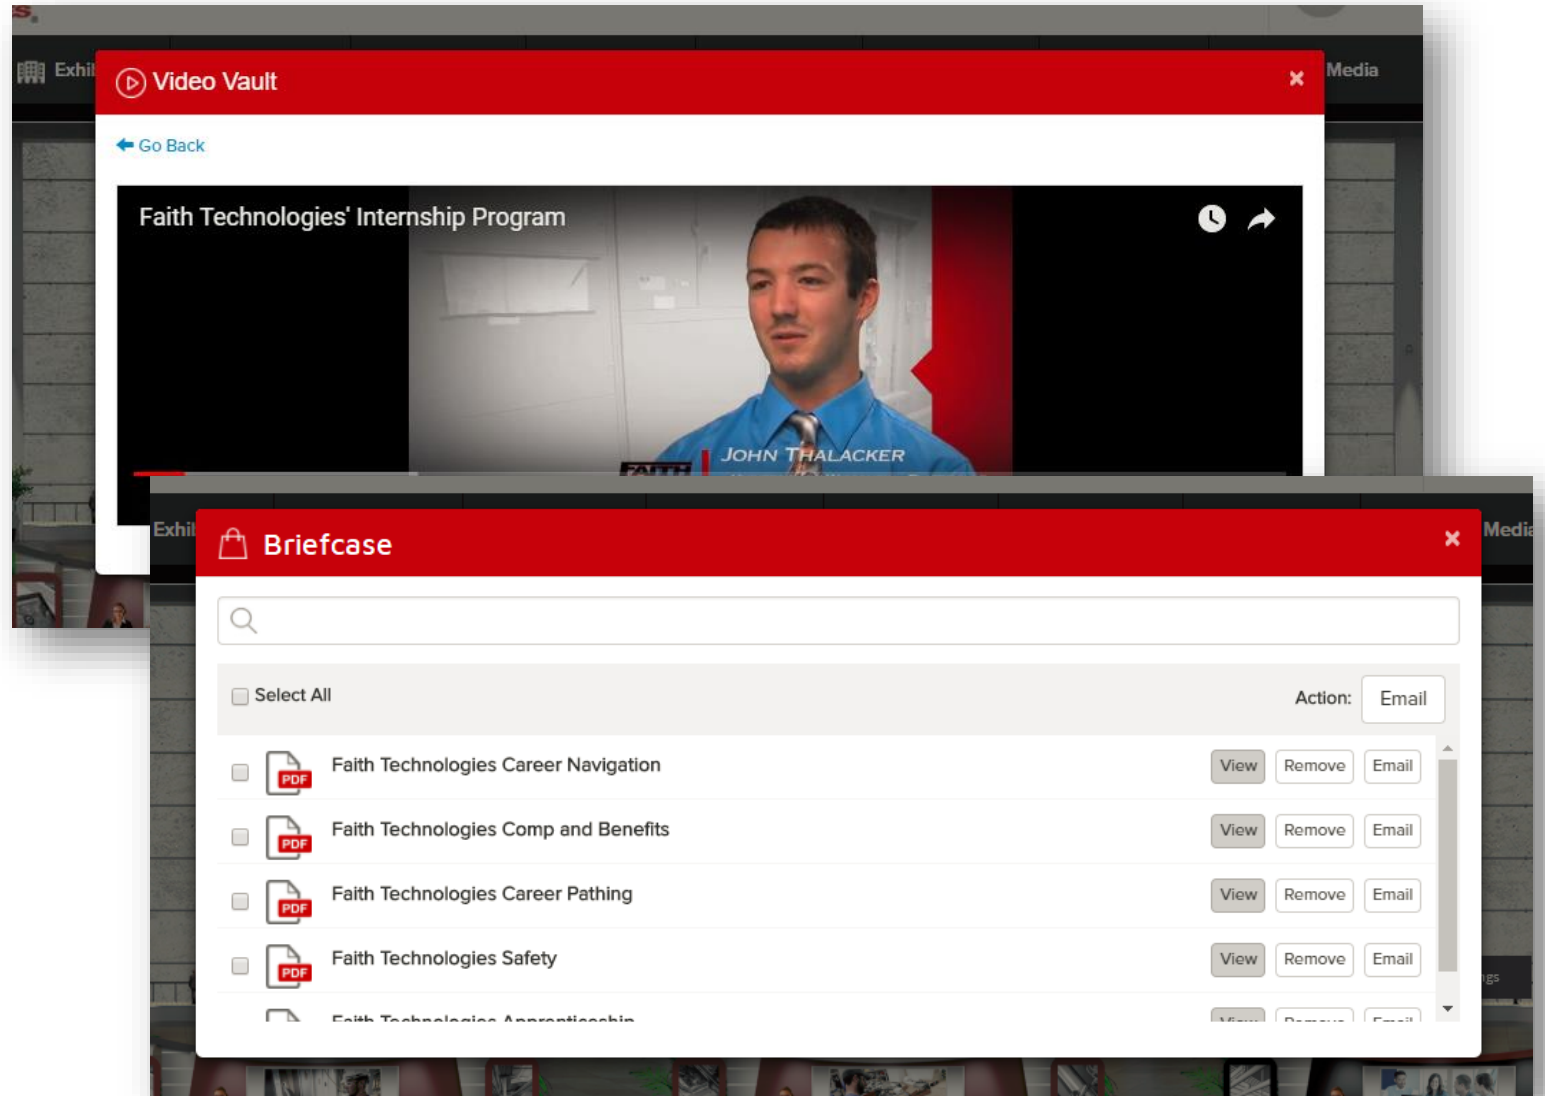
Exhi

Media

Video Vault

×

Go Back

Faith Technologies' Internship Program

JOHN THALACKER

FAITH

Exhi

Media

Briefcase

×

Select All

Action: Email

PDF Faith Technologies Career Navigation View Remove Email

PDF Faith Technologies Comp and Benefits View Remove Email

PDF Faith Technologies Career Pathing View Remove Email

PDF Faith Technologies Safety View Remove Email

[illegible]